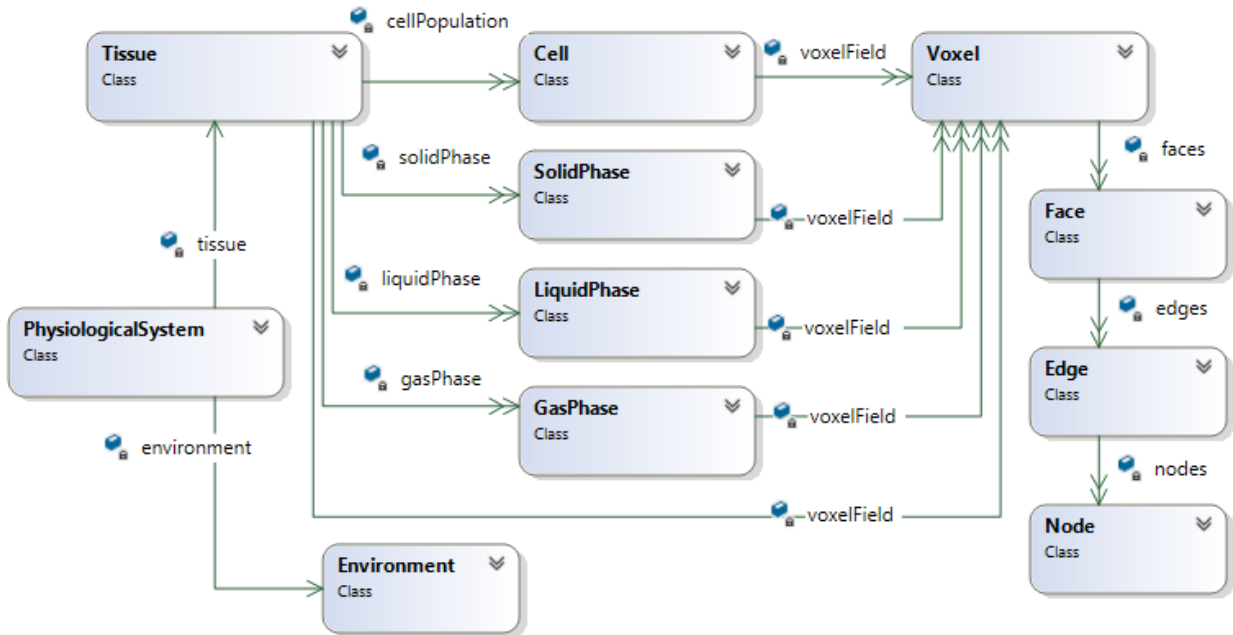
cellPopulation

Tissue
Class

Cell
Class

voxelField

Voxel
Class

solidPhase

SolidPhase
Class

voxelField

faces

Face
Class

tissue

liquidPhase

LiquidPhase
Class

voxelField

edges

PhysiologicalSystem
Class

gasPhase

GasPhase
Class

voxelField

Edge
Class

environment

nodes

voxelField

Node
Class

Environment
Class